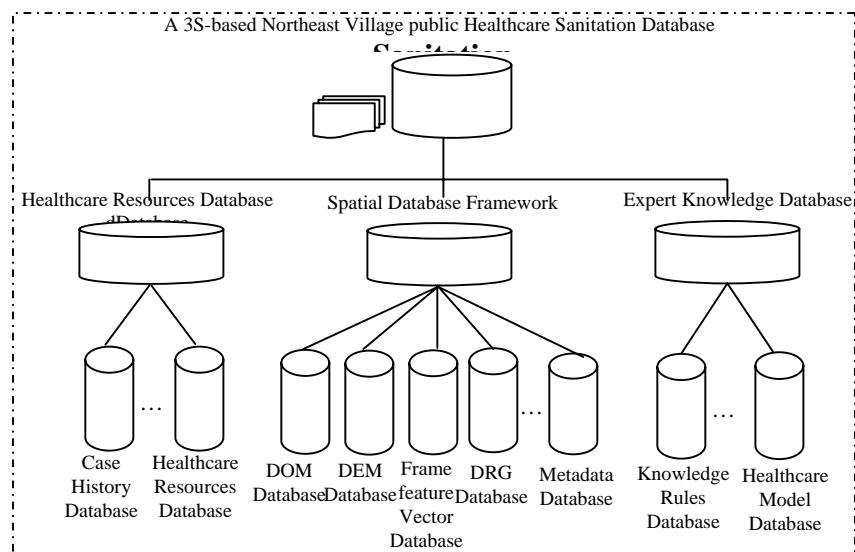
A 3S-based Northeast Village public Healthcare Sanitation Database

Sanitation

Healthcare Resources Database

dDatabase

Spatial Database Framework

Expert Knowledge Database

…

Case History Database

Healthcare Resources Database

DOM Database

DEM Database

Frame feature Vector Database

DRG Database

…

Metadata Database

…

Knowledge Rules Database

Healthcare Model Database